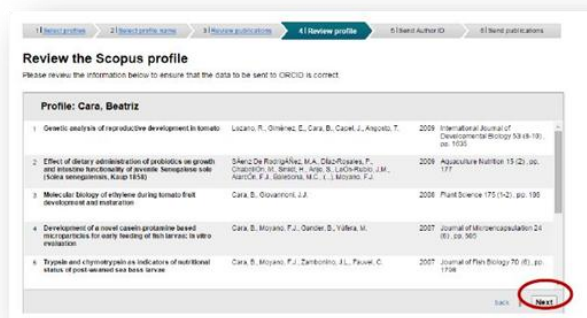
1 | Select profiles   2 | Select profile name   3 | Review publications   4 | Review profile   5 | Send Author ID   6 | Send publications

Review the Scopus profile

Please review the information below to ensure that the data to be sent to ORCID is correct.

Profile: Cara, Beatriz

| | | | | |
|---|---|---|---|---|
| 1 | Genetic analysis of reproductive development in tomato | Lozano, R., Giménez, E., Cara, B., Capel, J., Angosto, T. | 2009 | International Journal of Developmental Biology 53(8-10), pp. 1635 |
| 2 | Effect of dietary administration of probiotics on growth and intestine functionality of juvenile Senegalese sole (Solea senegalensis, Kaup 1858) | SÃenz De RodrigÃ­ez, M.A., Díaz-Rosales, P., ChabrillÓn, M., Smidt, H., Arijo, S., LeÓn-Rubio, J.M., AlarcÓn, F.J., Balebona, M.C., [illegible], Moyano, F.J. | 2009 | Aquaculture Nutrition 15(2), pp. 177 |
| 3 | Molecular biology of ethylene during tomato fruit development and maturation | Cara, B., Giovannoni, J.J. | 2008 | Plant Science 175 (1-2), pp. 106 |
| 4 | Development of a novel casein-protamine based microparticles for early feeding of fish larvae: in vitro evaluation | Cara, B., Moyano, F.J., Gander, B., Yúfera, M. | 2007 | Journal of Microencapsulation 24 (6), pp. 503 |
| 5 | Trypsin and chymotrypsin as indicators of nutritional status of post-weaned sea bass larvae | Cara, B., Moyano, F.J., Zambonino, J.L., Fauvel, C. | 2007 | Journal of Fish Biology 70 (6), pp. 1798 |

Back   Next